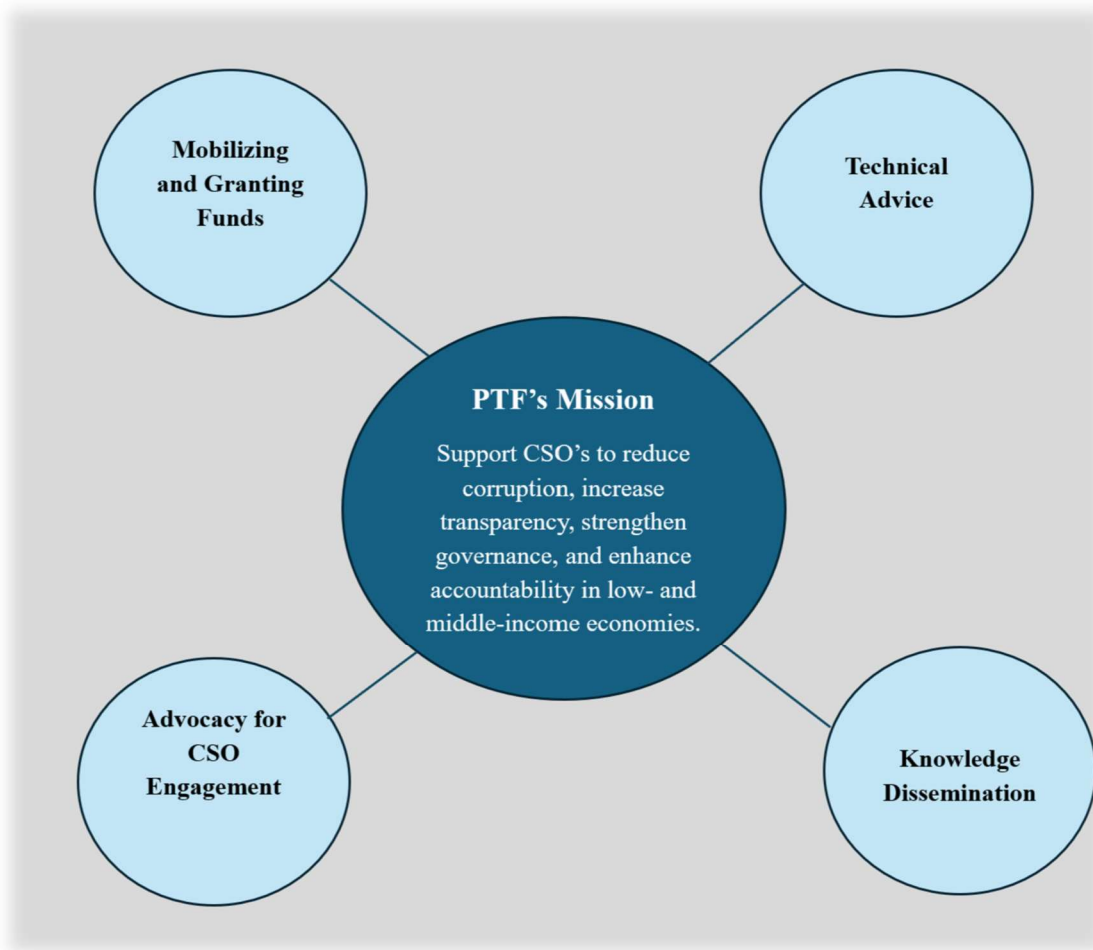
Mobilizing and Granting Funds

Technical Advice

PTF's Mission

Support CSO's to reduce corruption, increase transparency, strengthen governance, and enhance accountability in low- and middle-income economies.

Advocacy for CSO Engagement

Knowledge Dissemination